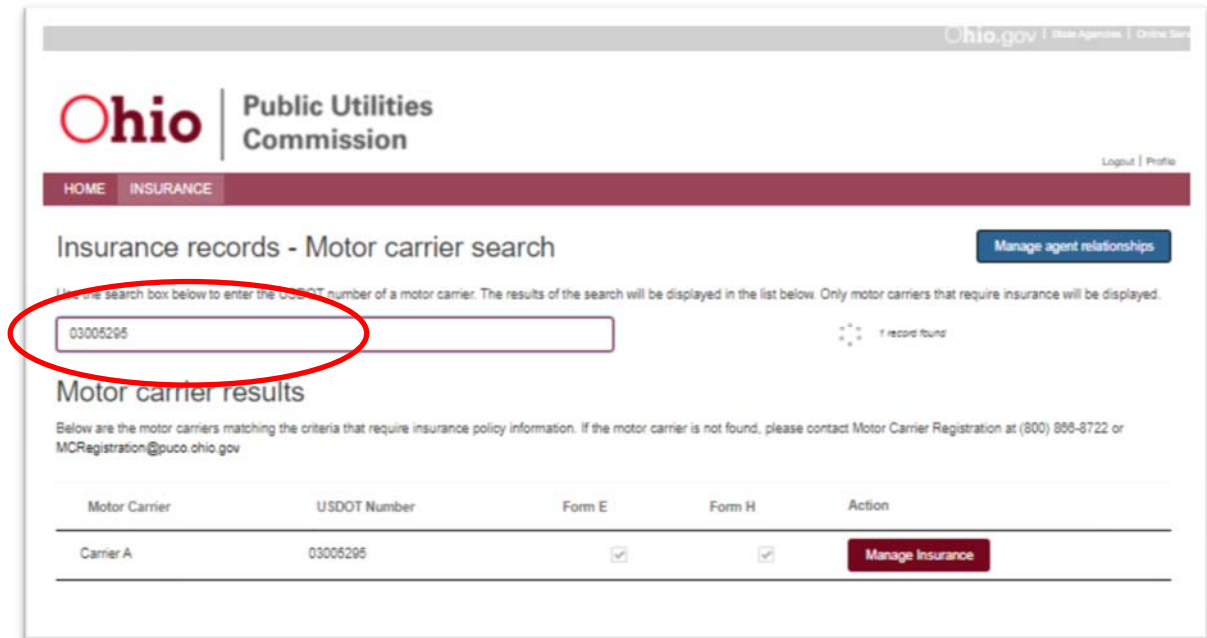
Ohio.gov | State Agencies | Online Serv

Ohio | Public Utilities Commission

Logout | Profile

HOME INSURANCE

Insurance records - Motor carrier search

Manage agent relationships

Use the search box below to enter the USDOT number of a motor carrier. The results of the search will be displayed in the list below. Only motor carriers that require insurance will be displayed.

03005295

1 record found

Motor carrier results

Below are the motor carriers matching the criteria that require insurance policy information. If the motor carrier is not found, please contact Motor Carrier Registration at (800) 866-8722 or MCRegistration@puco.ohio.gov

| Motor Carrier | USDOT Number | Form E | Form H | Action |
|---|---|---|---|---|
| Carrier A | 03005295 | ✓ | ✓ | Manage Insurance |